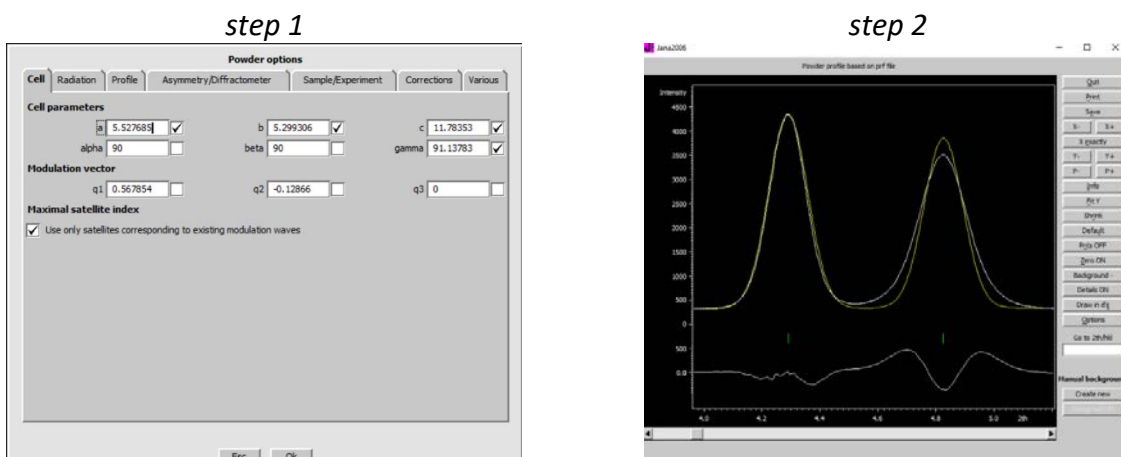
step 1

Powder options

Cell | Radiation | Profile | Asymmetry/Diffractometer | Sample/Experiment | Corrections | Various

Cell parameters

a 5.527685 ✓ b 5.299306 ✓ c 11.78353 ✓

alpha 90 beta 90 gamma 91.13783 ✓

Modulation vector

q1 0.567854 q2 -0.12866 q3 0

Maximal satellite index

✓ Use only satellites corresponding to existing modulation waves

Esc Ok

step 2

Jana2006

Powder profile based on prf file

Intensity

4500
4000
3500
3000
2500
2000
1500
1000
500
0
500
0.0

4.0 4.2 4.4 4.6 4.8 5.0 2th

Quit
Print
Save
X- X+
X exactly
Y- Y+
P- P+
Info
Fit Y
Shrink
Default
Prfs OFF
Zero ON
Background -
Details ON
Draw in d's
Options
Go to 2th/hkl

Manual backgrou
Create new